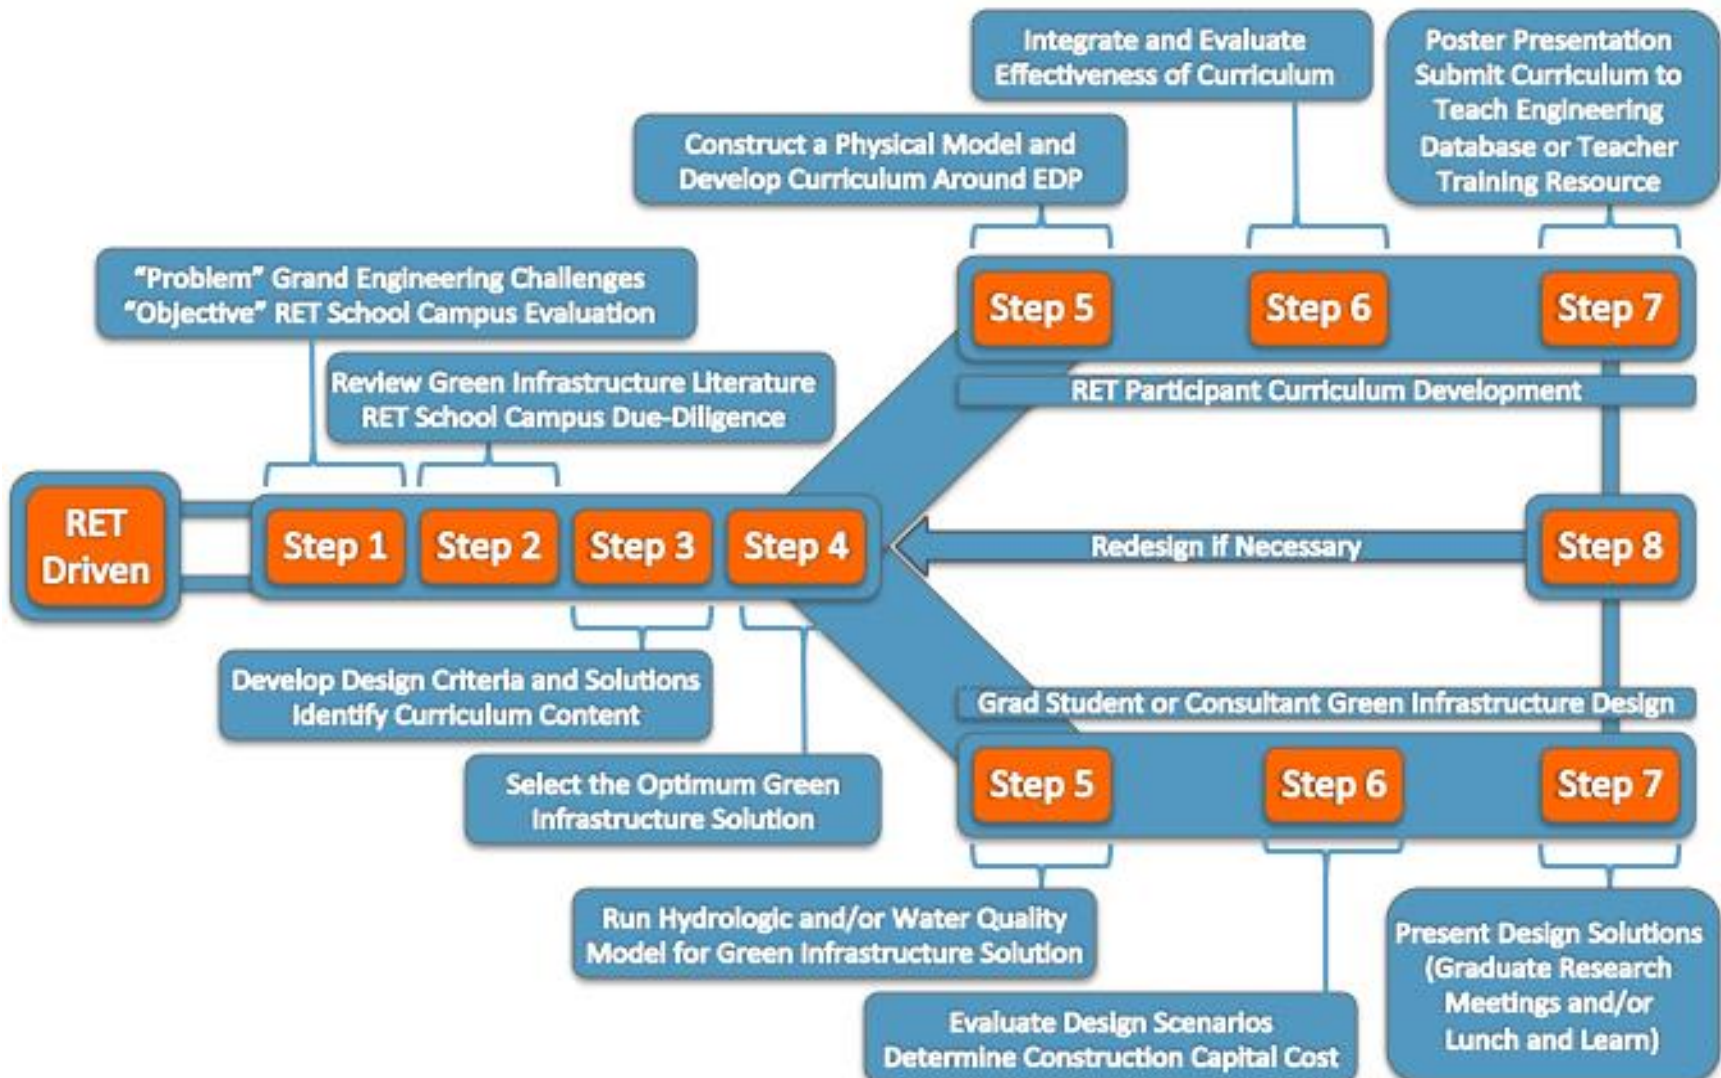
Integrate and Evaluate Effectiveness of Curriculum

Poster Presentation Submit Curriculum to Teach Engineering Database or Teacher Training Resource

Construct a Physical Model and Develop Curriculum Around EDP

"Problem" Grand Engineering Challenges
"Objective" RET School Campus Evaluation

Step 5

Step 6

Step 7

Review Green Infrastructure Literature
RET School Campus Due-Diligence

RET Participant Curriculum Development

RET Driven

Step 1

Step 2

Step 3

Step 4

Redesign if Necessary

Step 8

Develop Design Criteria and Solutions
Identify Curriculum Content

Grad Student or Consultant Green Infrastructure Design

Select the Optimum Green Infrastructure Solution

Step 5

Step 6

Step 7

Run Hydrologic and/or Water Quality Model for Green Infrastructure Solution

Present Design Solutions (Graduate Research Meetings and/or Lunch and Learn)

Evaluate Design Scenarios
Determine Construction Capital Cost